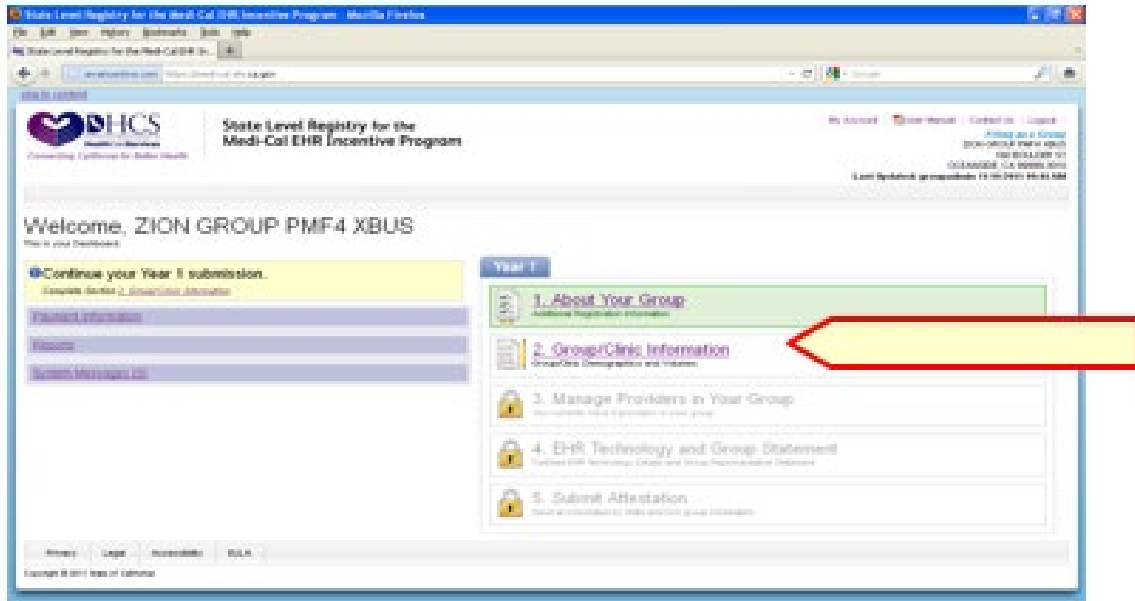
State Level Registry for the Medi-Cal EHR Incentive Program - Mozilla Firefox

File Edit View History Bookmarks Tools Help

State Level Registry for the Medi-Cal EHR In... +

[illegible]

Skip to content

DHCS

Connecting Californians for Better Health

State Level Registry for the Medi-Cal EHR Incentive Program

My Account | User Manual | Contact Us | Logout

Acting as a Group
ZION GROUP PMF4 XBUS
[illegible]
OCEANSIDE, CA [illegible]
Last Updated: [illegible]

Welcome, ZION GROUP PMF4 XBUS

This is your Dashboard.

Continue your Year 1 submission.

Complete Section 2. Group/Clinic Information

Payment Information

Reports

System Messages (0)

Year 1

1. About Your Group
Additional Registration Information

2. Group/Clinic Information
Group/Clinic Demographics and Volumes

3. Manage Providers in Your Group
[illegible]

4. EHR Technology and Group Statement
Certified EHR Technology Details and Group Representative Statement

5. Submit Attestation
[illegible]

Privacy Legal Accessibility EULA

Copyright © 2011 State of California